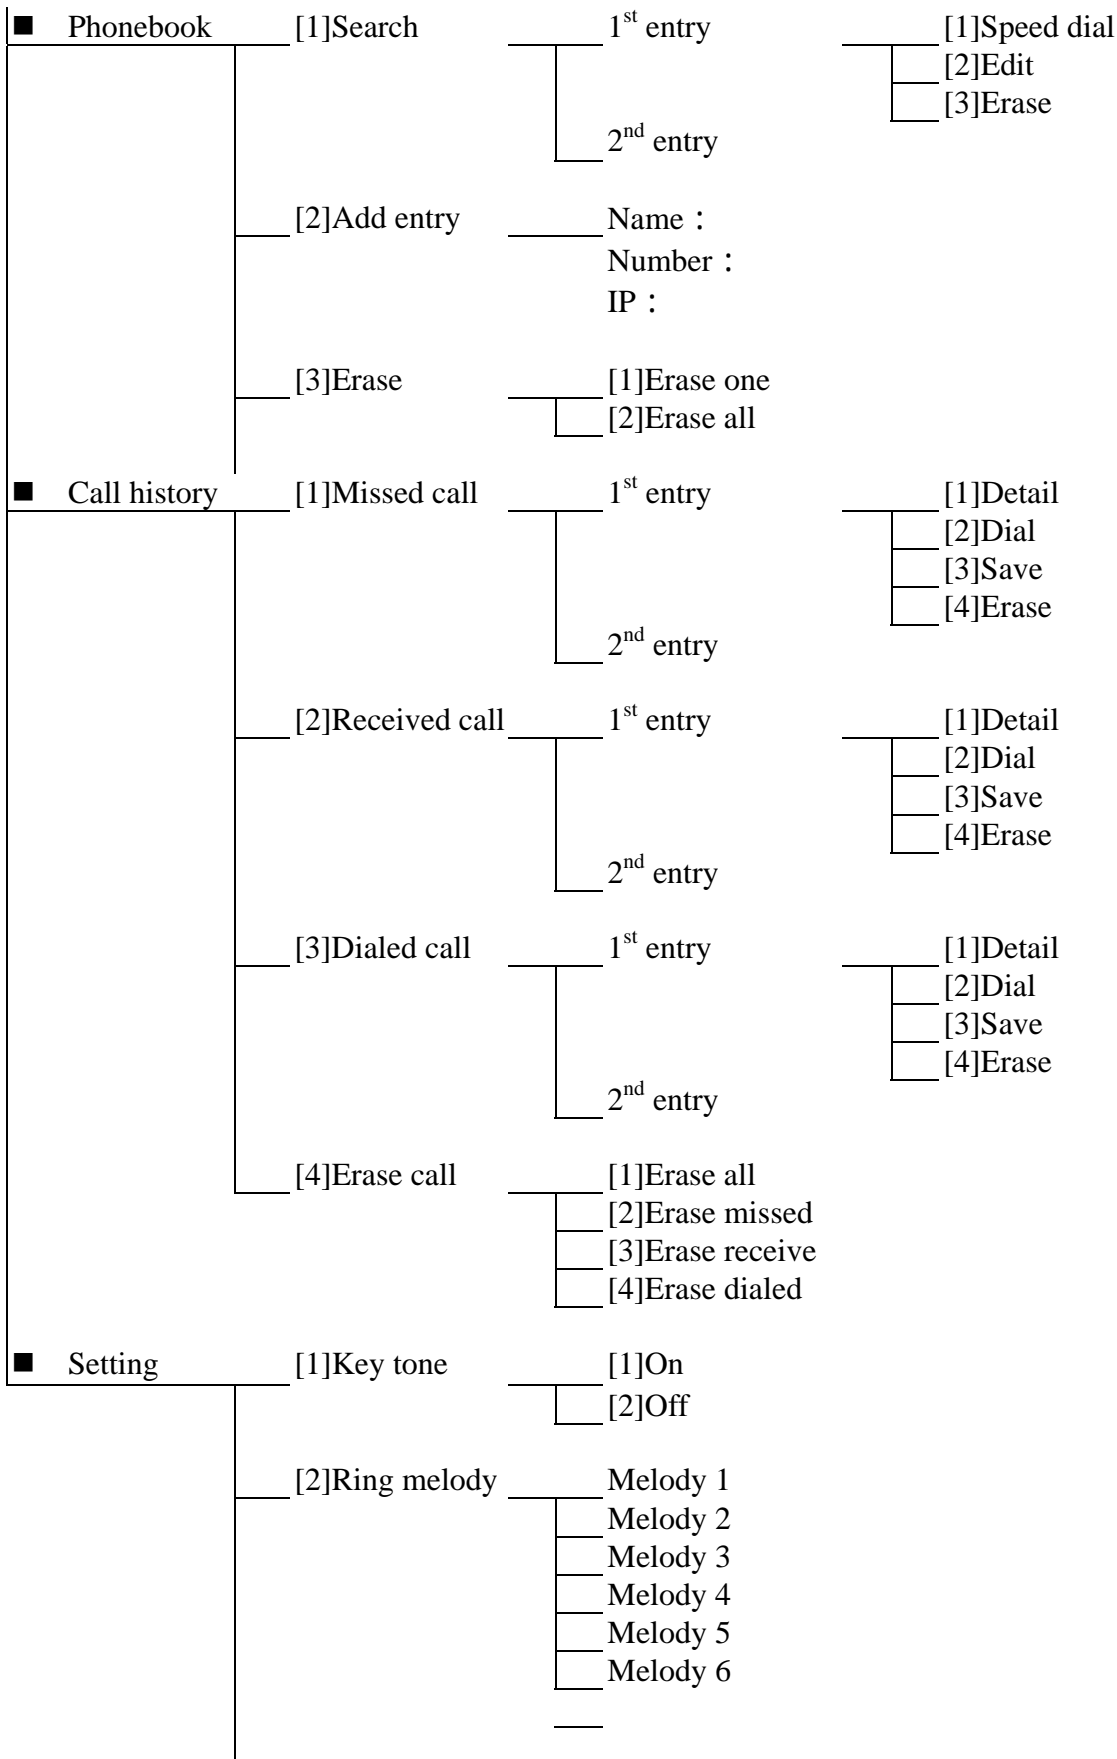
■ Phonebook [1]Search 1$^{st}$ entry [1]Speed dial
[2]Edit
[3]Erase
2$^{nd}$ entry

[2]Add entry Name：
Number：
IP：

[3]Erase [1]Erase one
[2]Erase all

■ Call history [1]Missed call 1$^{st}$ entry [1]Detail
[2]Dial
[3]Save
[4]Erase
2$^{nd}$ entry

[2]Received call 1$^{st}$ entry [1]Detail
[2]Dial
[3]Save
[4]Erase
2$^{nd}$ entry

[3]Dialed call 1$^{st}$ entry [1]Detail
[2]Dial
[3]Save
[4]Erase
2$^{nd}$ entry

[4]Erase call [1]Erase all
[2]Erase missed
[3]Erase receive
[4]Erase dialed

■ Setting [1]Key tone [1]On
[2]Off

[2]Ring melody Melody 1
Melody 2
Melody 3
Melody 4
Melody 5
Melody 6